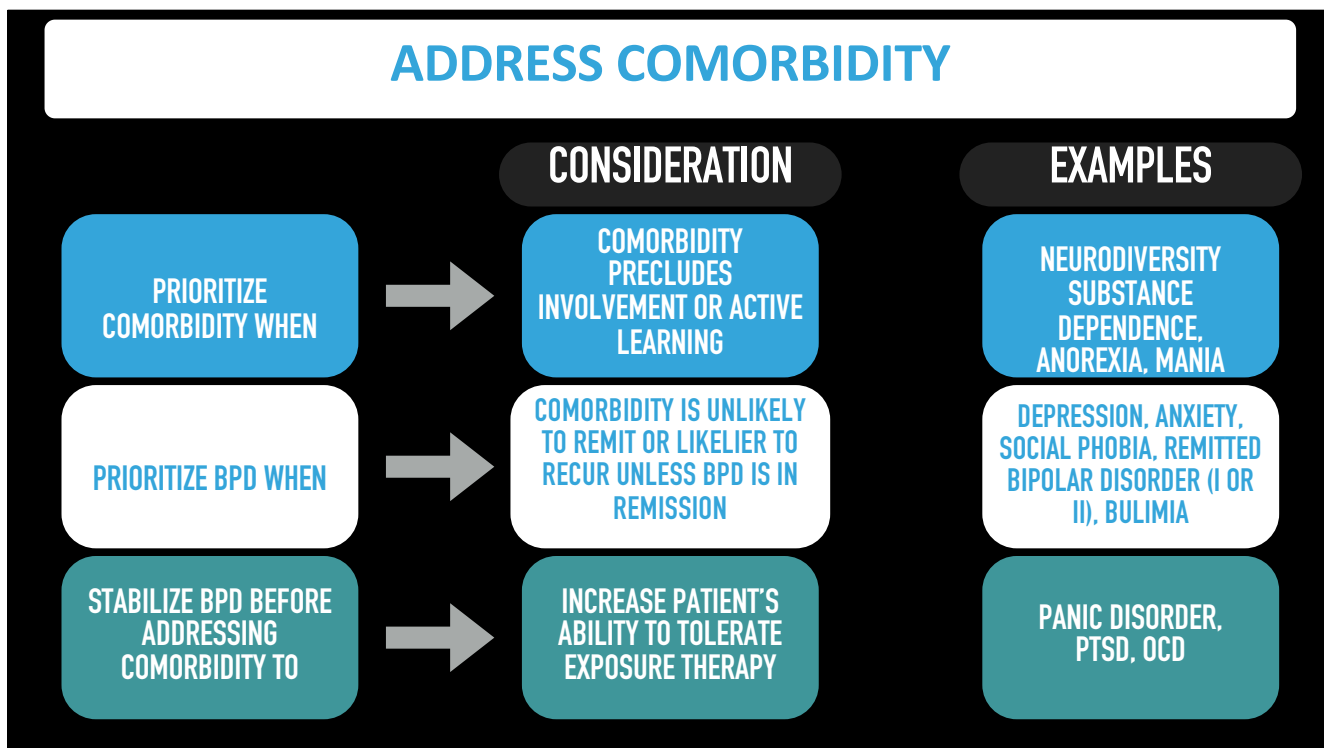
ADDRESS COMORBIDITY

CONSIDERATION

EXAMPLES

PRIORITIZE COMORBIDITY WHEN

COMORBIDITY PRECLUDES INVOLVEMENT OR ACTIVE LEARNING

NEURODIVERSITY SUBSTANCE DEPENDENCE, ANOREXIA, MANIA

PRIORITIZE BPD WHEN

COMORBIDITY IS UNLIKELY TO REMIT OR LIKELIER TO RECUR UNLESS BPD IS IN REMISSION

DEPRESSION, ANXIETY, SOCIAL PHOBIA, REMITTED BIPOLAR DISORDER (I OR II), BULIMIA

STABILIZE BPD BEFORE ADDRESSING COMORBIDITY TO

INCREASE PATIENT'S ABILITY TO TOLERATE EXPOSURE THERAPY

PANIC DISORDER, PTSD, OCD